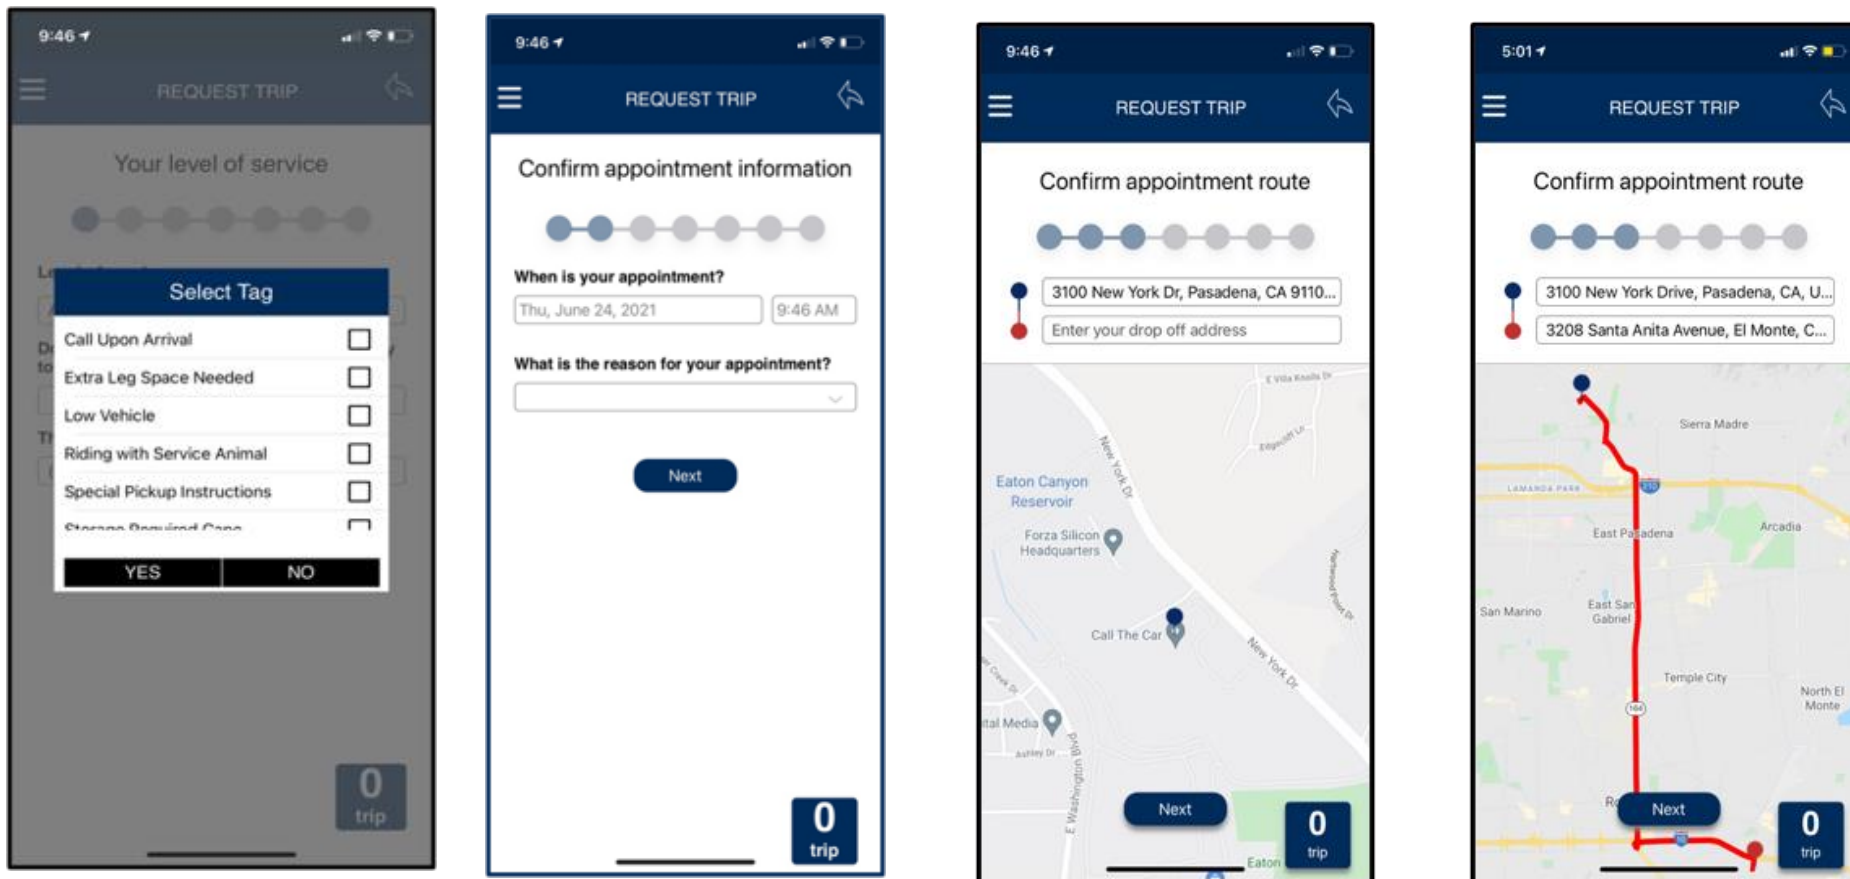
9:46

REQUEST TRIP

Your level of service

Select Tag

Call Upon Arrival

Extra Leg Space Needed

Low Vehicle

Riding with Service Animal

Special Pickup Instructions

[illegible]

YES NO

0 trip

9:46

REQUEST TRIP

Confirm appointment information

When is your appointment?

Thu, June 24, 2021 9:46 AM

What is the reason for your appointment?

Next

0 trip

9:46

REQUEST TRIP

Confirm appointment route

3100 New York Dr, Pasadena, CA 9110...

Enter your drop off address

E Villa Knolls Dr

Edgecliff Ln

New York Dr

Eaton Canyon Reservoir

Forza Silicon Headquarters

Call The Car

New York Dr

Canyon Crest Rd

ital Media

Ashley Dr

E Washington Blvd

Next

Eaton

0 trip

5:01

REQUEST TRIP

Confirm appointment route

3100 New York Drive, Pasadena, CA, U...

3208 Santa Anita Avenue, El Monte, C...

Sierra Madre

LAMANDA PARK

210

Arcadia

East Pasadena

San Marino

East San Gabriel

Temple City

North El Monte

164

Next

0 trip